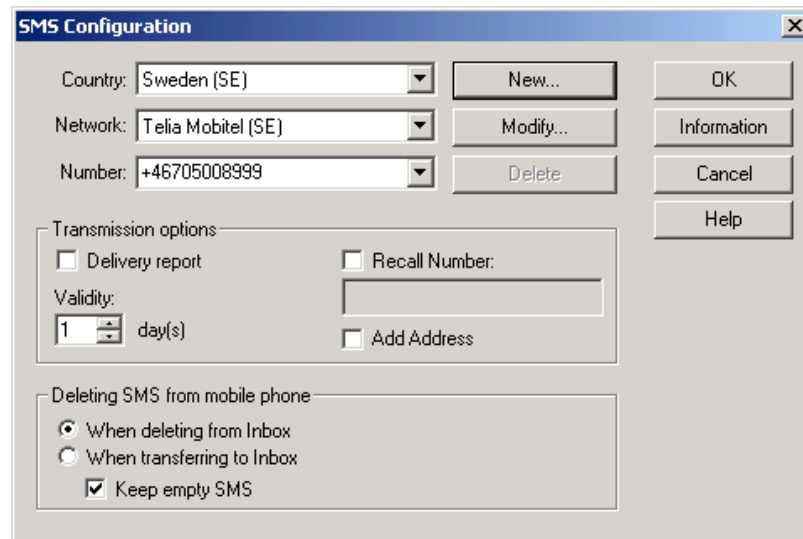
SMS Configuration

Country: Sweden (SE)
Network: Telia Mobitel (SE)
Number: +46705008999

New...
Modify...
Delete

OK
Information
Cancel
Help

Transmission options
Delivery report
Validity:
1 day(s)
Recall Number:
Add Address

Deleting SMS from mobile phone
When deleting from Inbox
When transferring to Inbox
Keep empty SMS